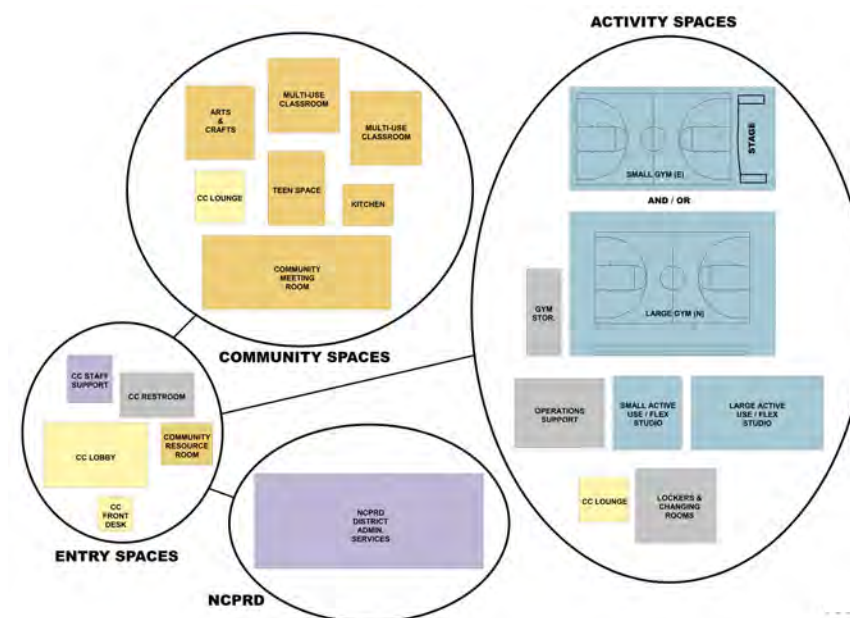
ACTIVITY SPACES

ARTS & CRAFTS

MULTI-USE CLASSROOM

MULTI-USE CLASSROOM

CC LOUNGE

TEEN SPACE

KITCHEN

COMMUNITY MEETING ROOM

COMMUNITY SPACES

STAGE

SMALL GYM (E)

AND / OR

GYM STOR.

LARGE GYM (N)

CC STAFF SUPPORT

CC RESTROOM

CC LOBBY

COMMUNITY RESOURCE ROOM

CC FRONT DESK

ENTRY SPACES

NCPRD DISTRICT ADMIN. SERVICES

NCPRD

OPERATIONS SUPPORT

SMALL ACTIVE USE / FLEX STUDIO

LARGE ACTIVE USE / FLEX STUDIO

CC LOUNGE

LOCKERS & CHANGING ROOMS